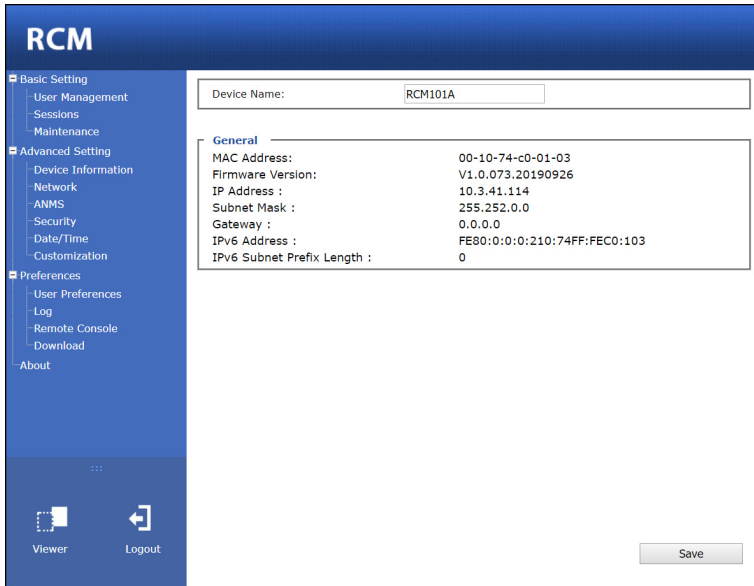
RCM

Basic Setting
User Management
Sessions
Maintenance
Advanced Setting
Device Information
Network
ANMS
Security
Date/Time
Customization
Preferences
User Preferences
Log
Remote Console
Download
About

Viewer
Logout

Device Name: RCM101A

General

| | |
|---|---|
| MAC Address: | 00-10-74-c0-01-03 |
| Firmware Version: | V1.0.073.20190926 |
| IP Address : | 10.3.41.114 |
| Subnet Mask : | 255.252.0.0 |
| Gateway : | 0.0.0.0 |
| IPv6 Address : | FE80:0:0:0:210:74FF:FEC0:103 |
| IPv6 Subnet Prefix Length : | 0 |

Save